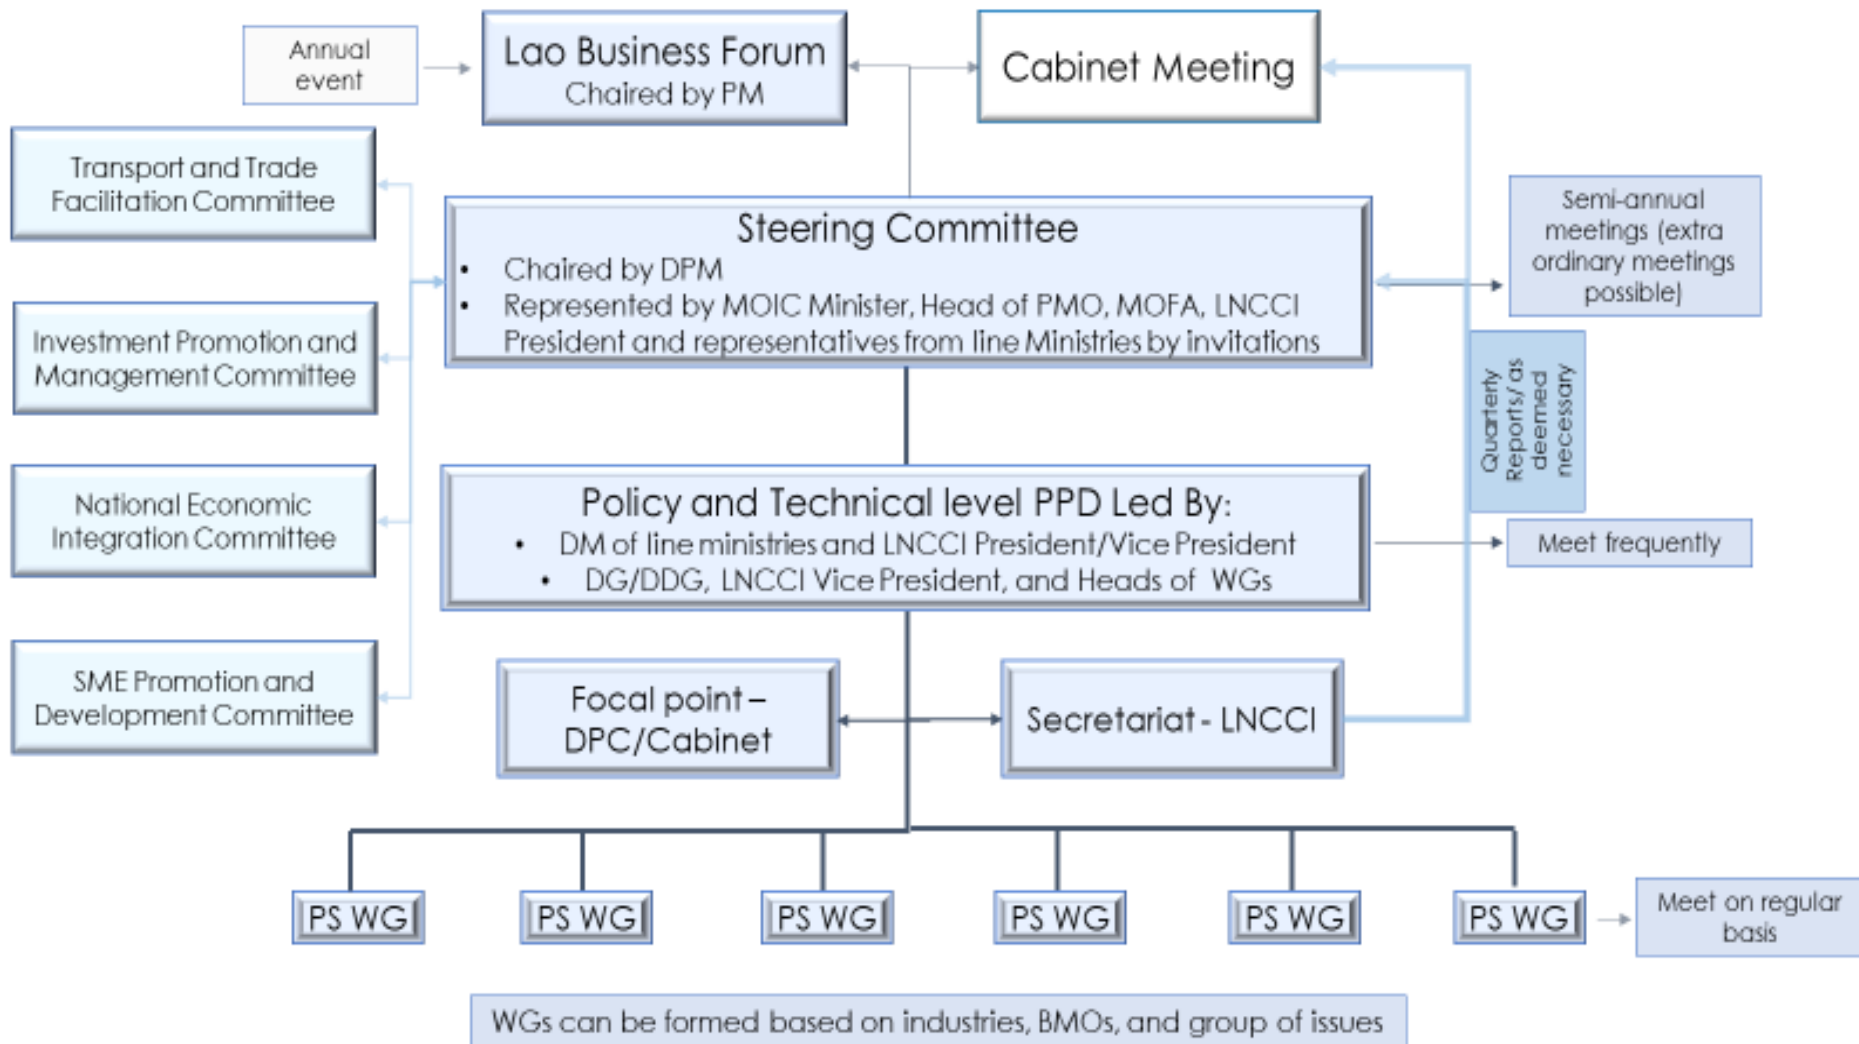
Annual event

Lao Business Forum
Chaired by PM

Cabinet Meeting

Transport and Trade Facilitation Committee

Investment Promotion and Management Committee

National Economic Integration Committee

SME Promotion and Development Committee

Steering Committee
- Chaired by DPM
- Represented by MOIC Minister, Head of PMO, MOFA, LNCCI President and representatives from line Ministries by invitations

Semi-annual meetings (extra ordinary meetings possible)

Quarterly Reports/ as deemed necessary

Policy and Technical level PPD Led By:
- DM of line ministries and LNCCI President/Vice President
- DG/DDG, LNCCI Vice President, and Heads of WGs

Meet frequently

Focal point – DPC/Cabinet

Secretariat - LNCCI

PS WG

PS WG

PS WG

PS WG

PS WG

PS WG

Meet on regular basis

WGs can be formed based on industries, BMOs, and group of issues